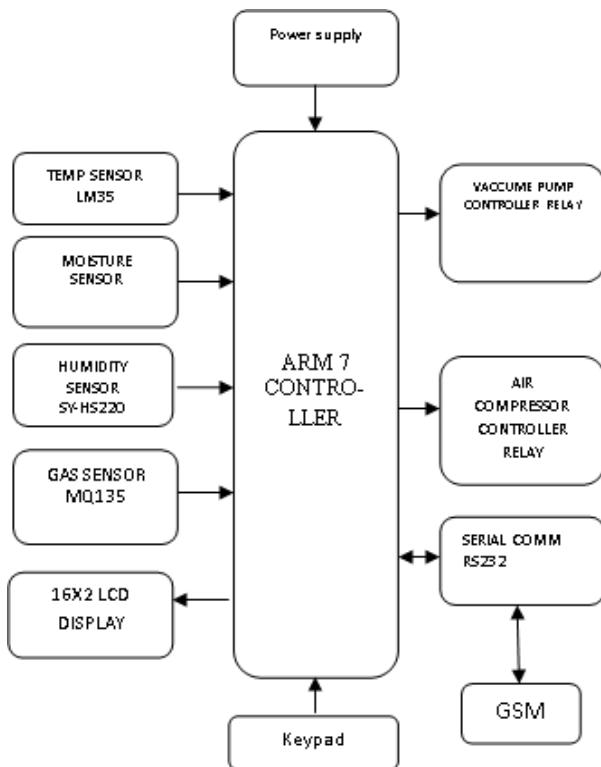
Power supply

TEMP SENSOR LM35

MOISTURE SENSOR

HUMIDITY SENSOR SY-HS220

GAS SENSOR MQ135

16X2 LCD DISPLAY

ARM 7 CONTRO-LLER

VACCUME PUMP CONTROLLER RELAY

AIR COMPRESSOR CONTROLLER RELAY

SERIAL COMM RS232

GSM

Keypad